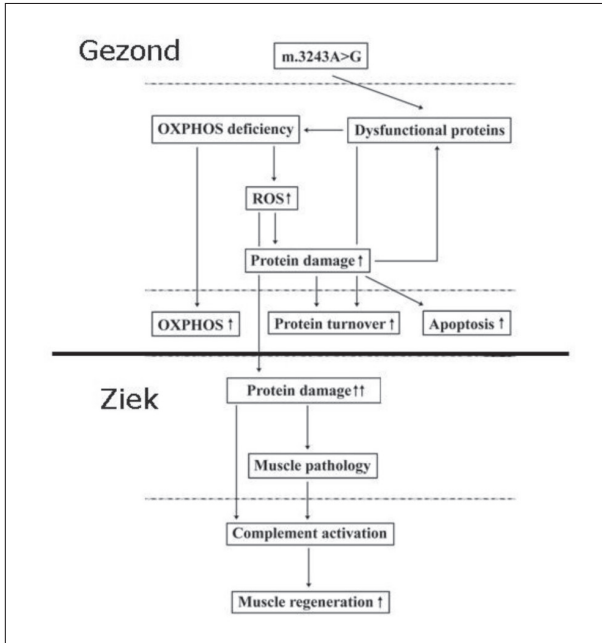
Gezond

m.3243A>G

OXPHOS deficiency

Dysfunctional proteins

ROS↑

Protein damage↑

OXPHOS↑

Protein turnover↑

Apoptosis↑

Ziek

Protein damage↑↑

Muscle pathology

Complement activation

Muscle regeneration↑